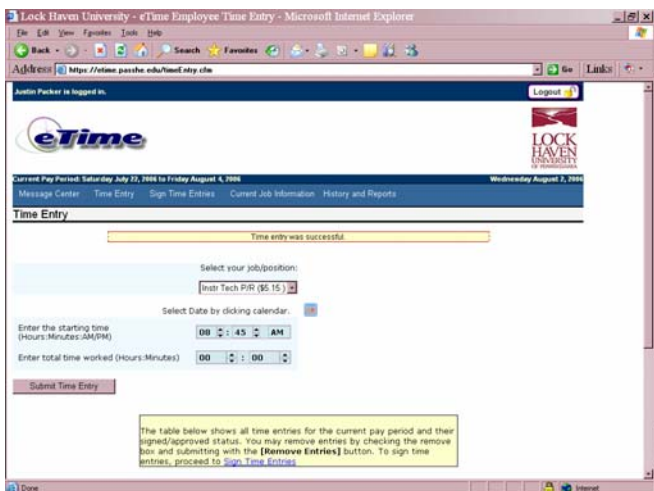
Lock Haven University - eTime Employee Time Entry - Microsoft Internet Explorer

File Edit View Favorites Tools Help

Back Search Favorites

Address https://etime.passhe.edu/timeEntry.cfm Go Links

Justin Packer is logged in.

Logout

eTime

LOCK HAVEN UNIVERSITY OF PENNSYLVANIA

Current Pay Period: Saturday July 22, 2006 to Friday August 4, 2006

Wednesday August 2, 2006

Message Center Time Entry Sign Time Entries Current Job Information History and Reports

Time Entry

Time entry was successful.

Select your job/position:

Instr Tech P/R ($5.15.)

Select Date by clicking calendar.

Enter the starting time (Hours:Minutes:AM/PM) 08 : 45 AM

Enter total time worked (Hours:Minutes) 00 : 00

Submit Time Entry

The table below shows all time entries for the current pay period and their signed/approved status. You may remove entries by checking the remove box and submitting with the [Remove Entries] button. To sign time entries, proceed to Sign Time Entries

Done

Internet